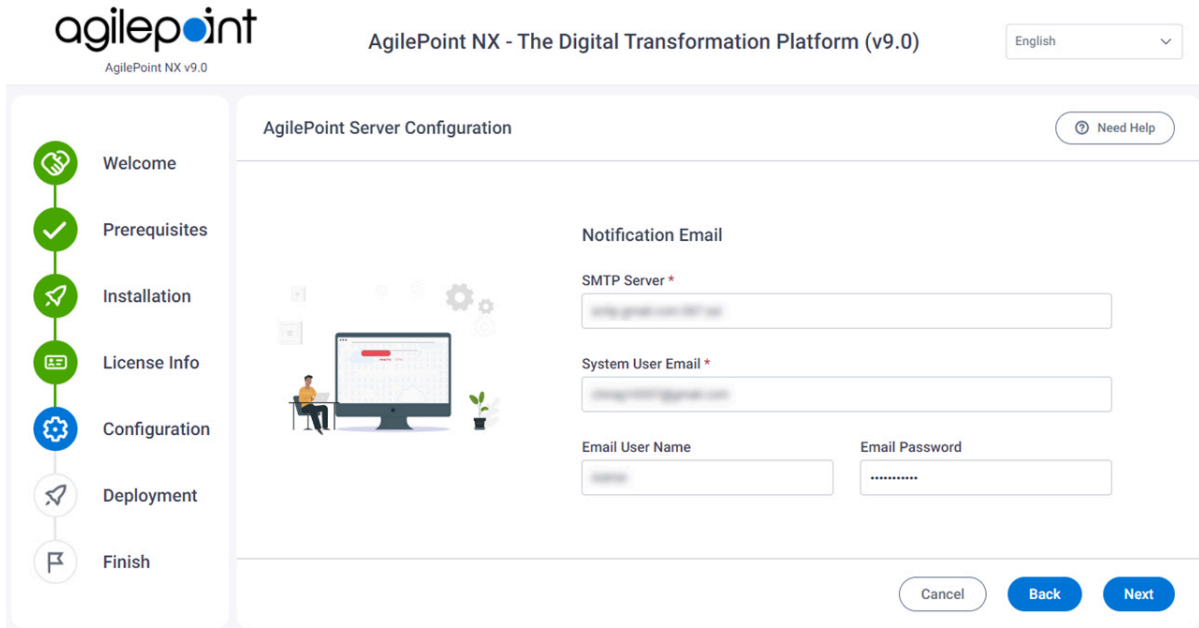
agilepoint
AgilePoint NX v9.0

AgilePoint NX - The Digital Transformation Platform (v9.0)

English

Welcome
Prerequisites
Installation
License Info
Configuration
Deployment
Finish

AgilePoint Server Configuration

Need Help

Notification Email

SMTP Server *
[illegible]

System User Email *
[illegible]

Email User Name
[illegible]

Email Password
•••••••••••

Cancel
Back
Next